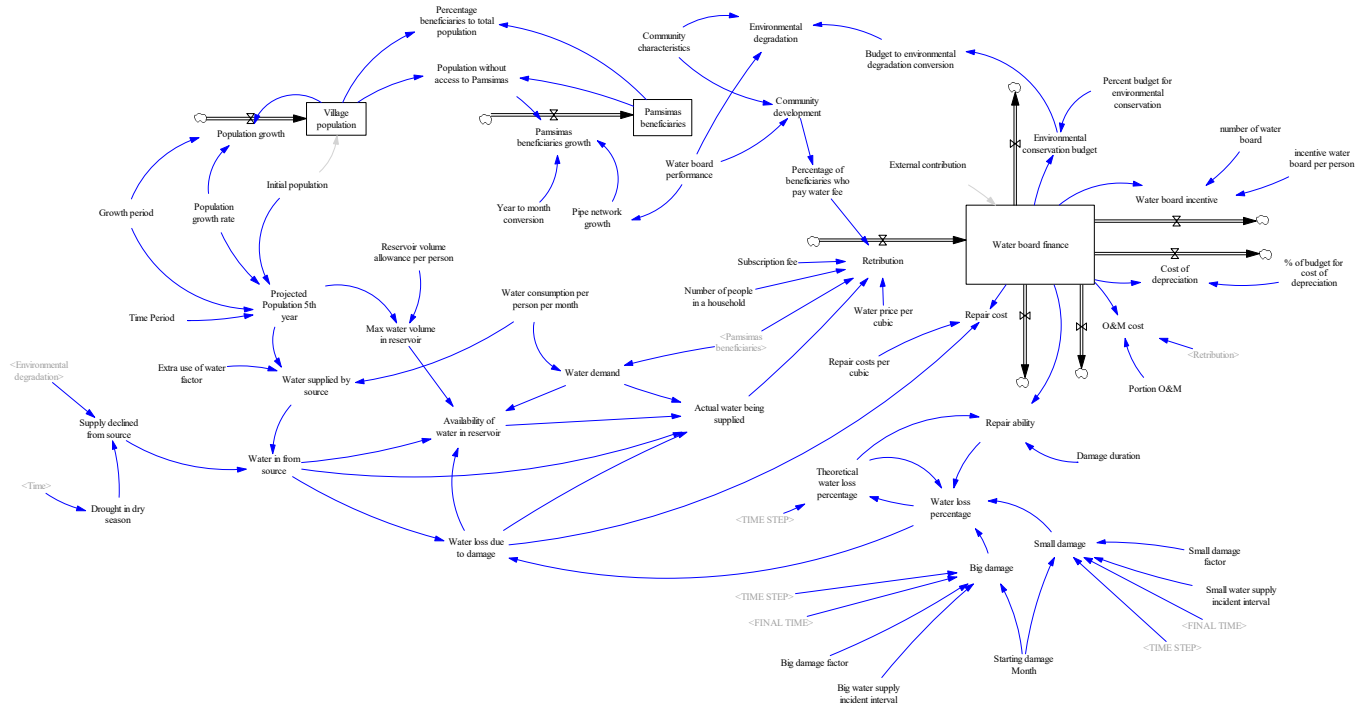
Percentage beneficiaries to total population

Community characteristics

Environmental degradation

Budget to environmental degradation conversion

Population without access to Pamsimas

Village population

Population growth

Pamsimas beneficiaries growth

Pamsimas beneficiaries

Community development

Percent budget for environmental conservation

Environmental conservation budget

number of water board

incentive water board per person

Initial population

Growth period

Population growth rate

Year to month conversion

Pipe network growth

Water board performance

Percentage of beneficiaries who pay water fee

External contribution

Water board incentive

Water board finance

Cost of depreciation

% of budget for cost of depreciation

Reservoir volume allowance per person

Projected Population 5th year

Time Period

Max water volume in reservoir

Water consumption per person per month

Subscription fee

Number of people in a household

Retribution

Water price per cubic

<Pamsimas beneficiaries>

Repair cost

O&M cost

<Retribution>

Repair costs per cubic

Portion O&M

<Environmental degradation>

Extra use of water factor

Water supplied by source

Water demand

Supply declined from source

Availability of water in reservoir

Actual water being supplied

Repair ability

Damage duration

Water in from source

<Time>

Drought in dry season

Theoretical water loss percentage

Water loss percentage

<TIME STEP>

Water loss due to damage

Small damage

Small damage factor

Big damage

Small water supply incident interval

<TIME STEP>

<FINAL TIME>

<FINAL TIME>

<TIME STEP>

Big damage factor

Starting damage Month

Big water supply incident interval